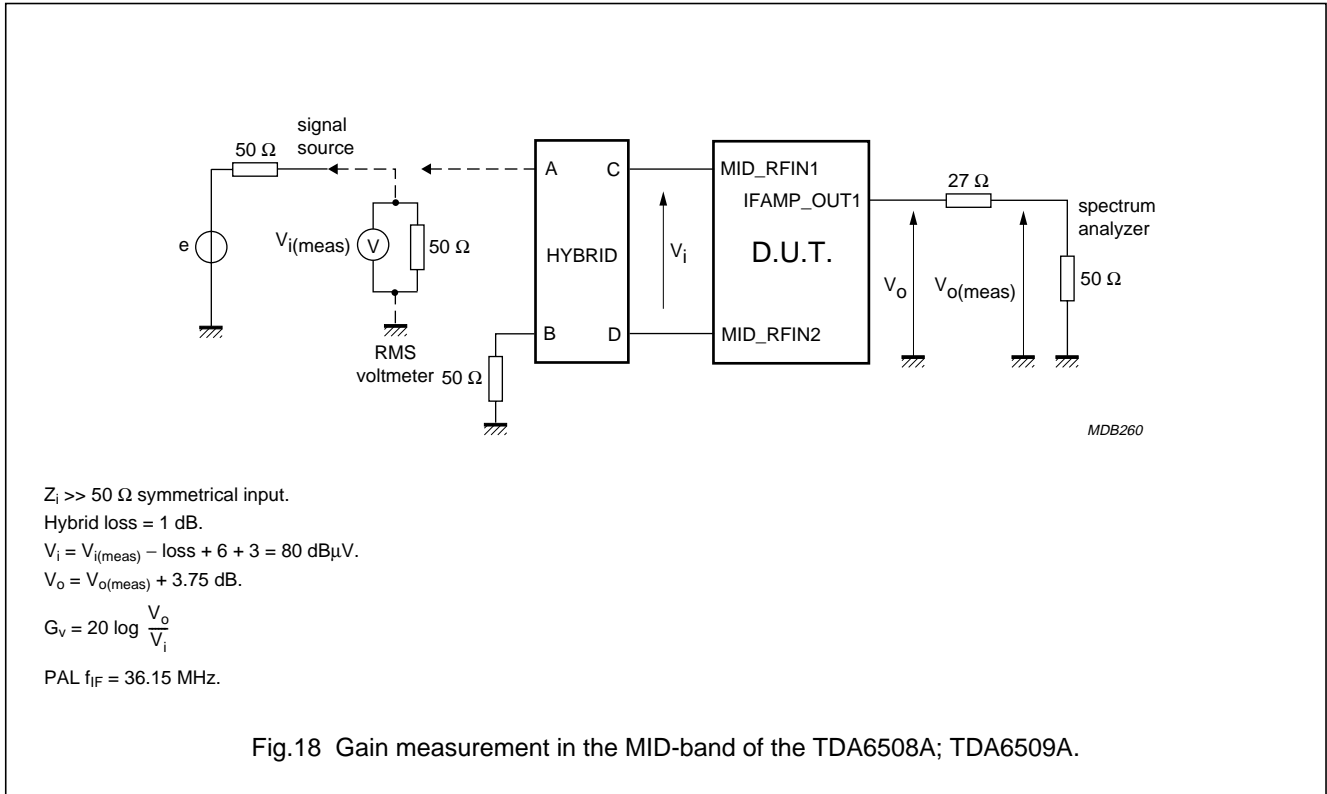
signal source

50 Ω

e

$V_{i(meas)}$ V

50 Ω

RMS voltmeter

50 Ω

A C

HYBRID

B D

$V_i$

MID_RFIN1

IFAMP_OUT1

D.U.T.

MID_RFIN2

27 Ω

spectrum analyzer

$V_o$

$V_{o(meas)}$

50 Ω

MDB260

$Z_i$ >> 50 Ω symmetrical input.
Hybrid loss = 1 dB.
$V_i = V_{i(meas)} - \text{loss} + 6 + 3 = 80$ dBμV.
$V_o = V_{o(meas)} + 3.75$ dB.
$G_v = 20 \log \frac{V_o}{V_i}$
PAL $f_{IF}$ = 36.15 MHz.

Fig.18 Gain measurement in the MID-band of the TDA6508A; TDA6509A.